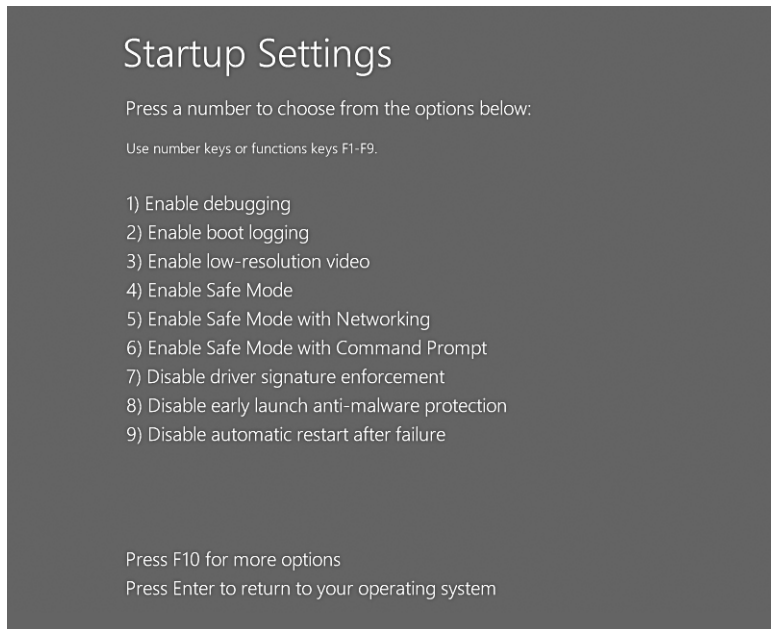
Startup Settings

Press a number to choose from the options below:

Use number keys or functions keys F1-F9.

1) Enable debugging
2) Enable boot logging
3) Enable low-resolution video
4) Enable Safe Mode
5) Enable Safe Mode with Networking
6) Enable Safe Mode with Command Prompt
7) Disable driver signature enforcement
8) Disable early launch anti-malware protection
9) Disable automatic restart after failure

Press F10 for more options
Press Enter to return to your operating system